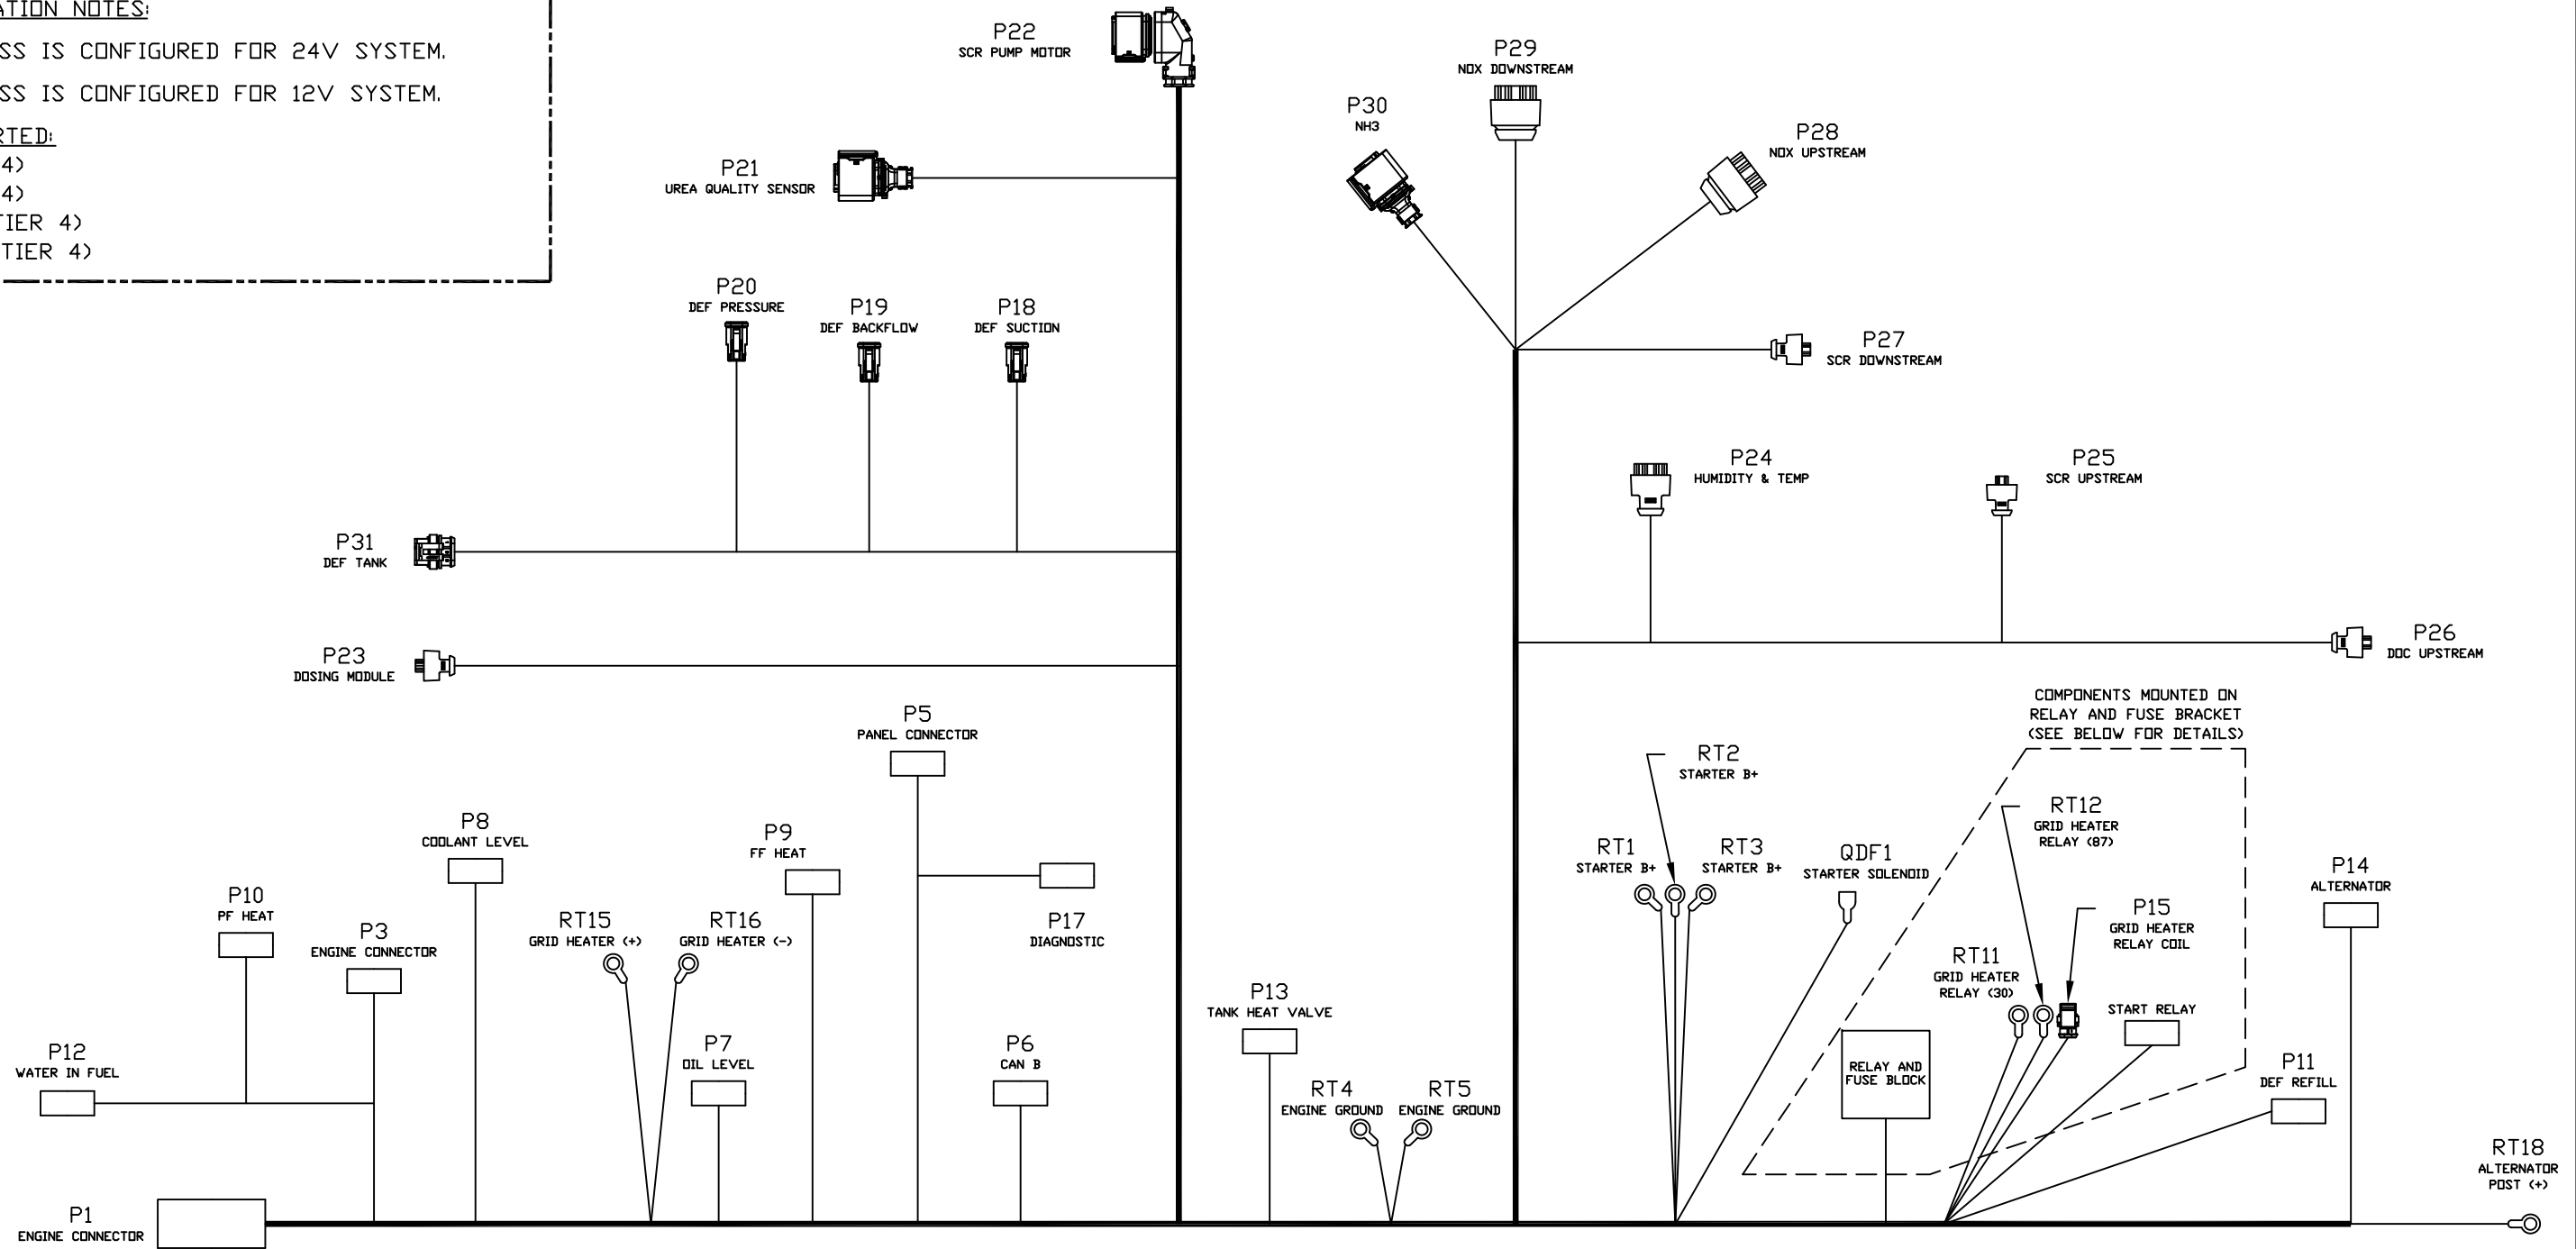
ATION NOTES:
SS IS CONFIGURED FOR 24V SYSTEM.
SS IS CONFIGURED FOR 12V SYSTEM.
RTED:
4)
4)
TIER 4)
TIER 4)

P22
SCR PUMP MOTOR

P29
NOX DOWNSTREAM

P30
NH3

P28
NOX UPSTREAM

P21
UREA QUALITY SENSOR

P20
DEF PRESSURE

P19
DEF BACKFLOW

P18
DEF SUCTION

P27
SCR DOWNSTREAM

P24
HUMIDITY & TEMP

P25
SCR UPSTREAM

P31
DEF TANK

P26
DOC UPSTREAM

P23
DOSING MODULE

COMPONENTS MOUNTED ON RELAY AND FUSE BRACKET (SEE BELOW FOR DETAILS)

P5
PANEL CONNECTOR

RT2
STARTER B+

RT12
GRID HEATER RELAY (87)

P8
COOLANT LEVEL

P9
FF HEAT

RT1
STARTER B+

RT3
STARTER B+

QDF1
STARTER SOLENOID

P14
ALTERNATOR

P10
PF HEAT

P3
ENGINE CONNECTOR

RT15
GRID HEATER (+)

RT16
GRID HEATER (-)

P17
DIAGNOSTIC

P15
GRID HEATER RELAY COIL

RT11
GRID HEATER RELAY (30)

START RELAY

P13
TANK HEAT VALVE

P12
WATER IN FUEL

P7
OIL LEVEL

P6
CAN B

RELAY AND FUSE BLOCK

P11
DEF REFILL

RT4
ENGINE GROUND

RT5
ENGINE GROUND

RT18
ALTERNATOR POST (+)

P1
ENGINE CONNECTOR